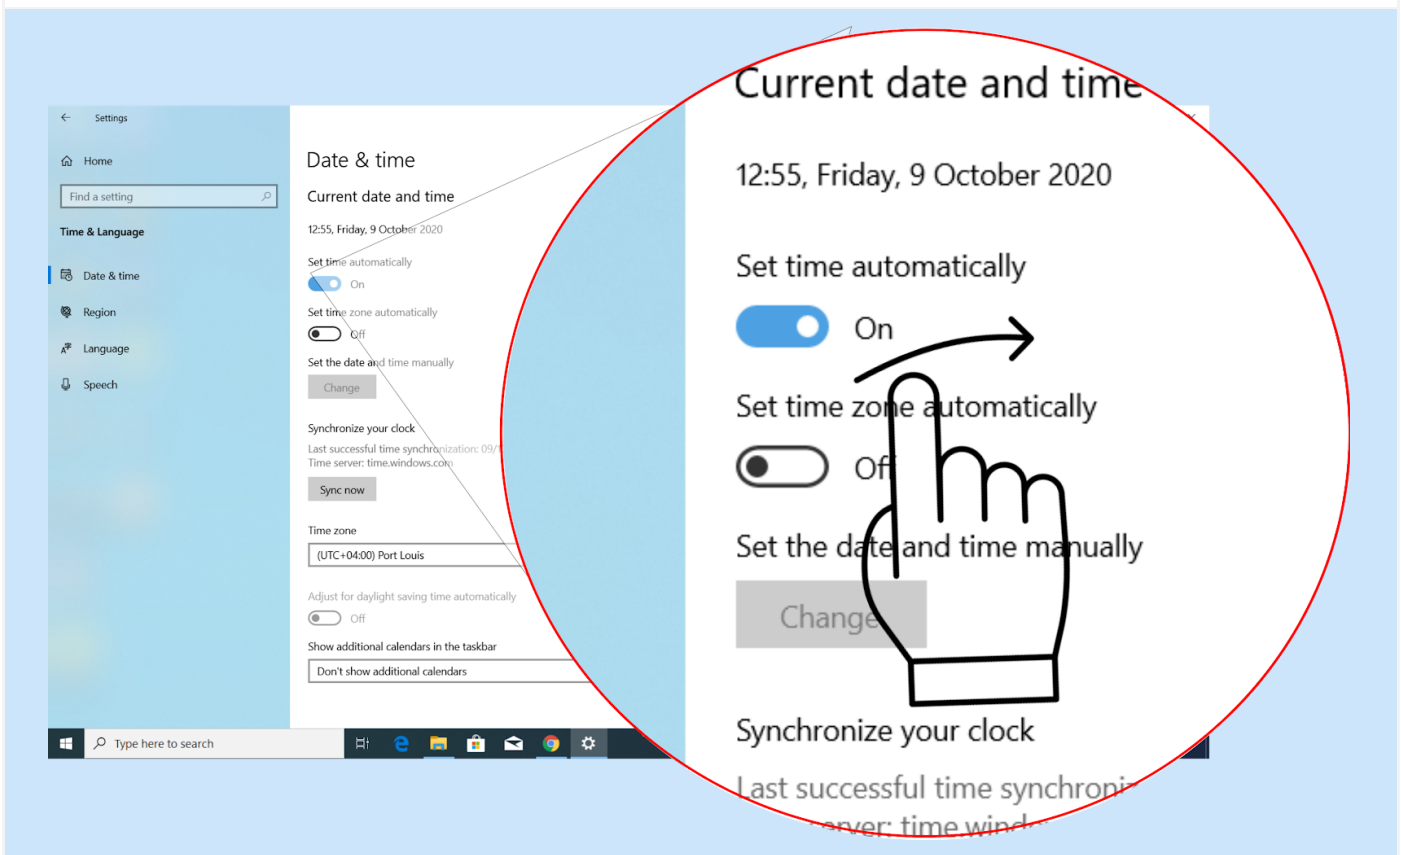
Settings

Home

Find a setting

Time & Language

Date & time

Region

Language

Speech

Date & time

Current date and time

12:55, Friday, 9 October 2020

Set time automatically

On

Set time zone automatically

Off

Set the date and time manually

Change

Synchronize your clock

Last successful time synchronization: 09/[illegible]

Time server: time.windows.com

Sync now

Time zone

(UTC+04:00) Port Louis

Adjust for daylight saving time automatically

Off

Show additional calendars in the taskbar

Don't show additional calendars

Type here to search

Current date and time

12:55, Friday, 9 October 2020

Set time automatically

On

Set time zone automatically

Off

Set the date and time manually

Change

Synchronize your clock

Last successful time synchroni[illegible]

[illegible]erver: time wind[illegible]